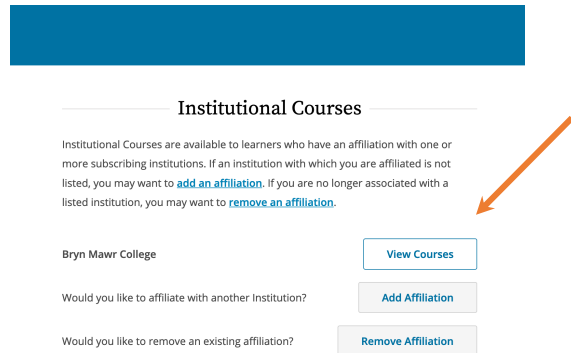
Institutional Courses

Institutional Courses are available to learners who have an affiliation with one or more subscribing institutions. If an institution with which you are affiliated is not listed, you may want to add an affiliation. If you are no longer associated with a listed institution, you may want to remove an affiliation.

Bryn Mawr College

View Courses

Would you like to affiliate with another Institution?

Add Affiliation

Would you like to remove an existing affiliation?

Remove Affiliation